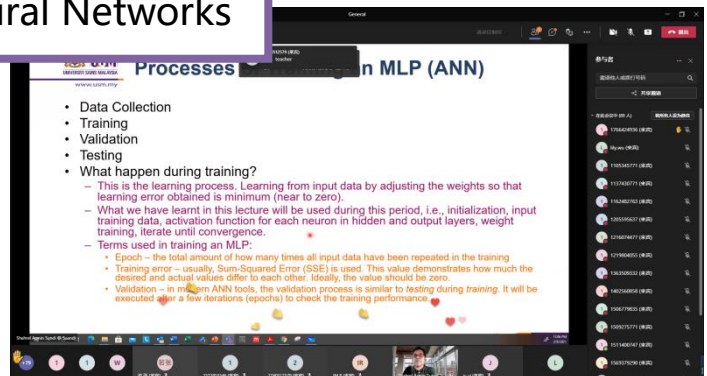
ural Networks

General

UNIVERSITI SAINS MALAYSIA
www.usm.my

teacher

Processes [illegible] n MLP (ANN)

• Data Collection
• Training
• Validation
• Testing
• What happen during training?
– This is the learning process. Learning from input data by adjusting the weights so that learning error obtained is minimum (near to zero).
– What we have learnt in this lecture will be used during this period, i.e., initialization, input training data, activation function for each neuron in hidden and output layers, weight training, iterate until convergence.
– Terms used in training an MLP:
• Epoch – the total amount of how many times all input data have been repeated in the training
• Training error – usually, Sum-Squared Error (SSE) is used. This value demonstrates how much the desired and actual values differ to each other. Ideally, the value should be zero.
• Validation – in m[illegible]em ANN tools, the validation process is similar to testing during training. It will be executed a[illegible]er a few iterations (epochs) to check the training performance.

参与者

Shahrel Azmin Suandi

W

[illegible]